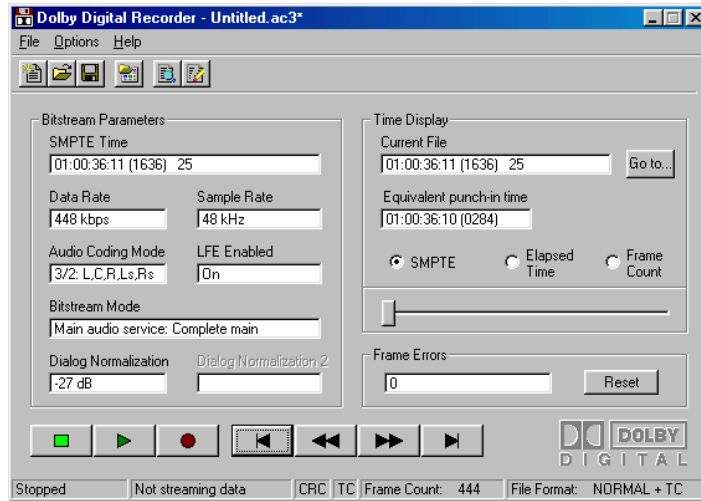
Dolby Digital Recorder - Untitled.ac3*

File Options Help

Bitstream Parameters

SMPTE Time
01:00:36:11 (1636) 25

Data Rate
448 kbps

Sample Rate
48 kHz

Audio Coding Mode
3/2: L,C,R,Ls,Rs

LFE Enabled
On

Bitstream Mode
Main audio service: Complete main

Dialog Normalization
-27 dB

Dialog Normalization 2

Time Display

Current File
01:00:36:11 (1636) 25

Go to...

Equivalent punch-in time
01:00:36:10 (0284)

SMPTE

Elapsed Time

Frame Count

Frame Errors
0

Reset

DOLBY
DIGITAL

Stopped | Not streaming data | CRC | TC | Frame Count: 444 | File Format: NORMAL + TC